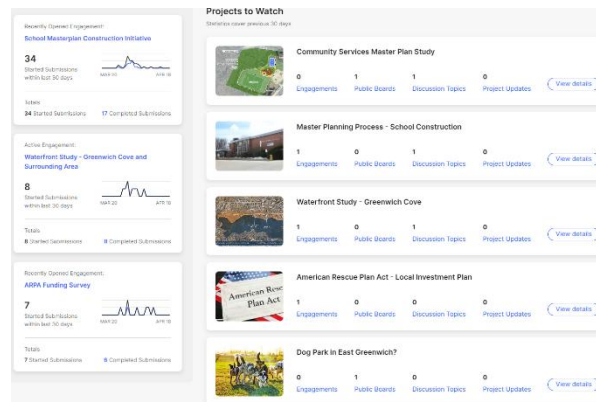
Recently Opened Engagement
School Masterplan Construction Initiative
34
Started Submissions within last 30 days
MAR 20 APR 18
Totals
34 Started Submissions 17 Completed Submissions

Active Engagement
Waterfront Study - Greenwich Cove and Surrounding Area
8
Started Submissions within last 30 days
MAR 20 APR 18
Totals
8 Started Submissions 8 Completed Submissions

Recently Opened Engagement
ARPA Funding Survey
7
Started Submissions within last 30 days
MAR 20 APR 18
Totals
7 Started Submissions 5 Completed Submissions

Projects to Watch
Statistics cover previous 30 days

Community Services Master Plan Study
0 Engagements 1 Public Boards 1 Discussion Topics 0 Project Updates View details

Master Planning Process - School Construction
1 Engagements 0 Public Boards 1 Discussion Topics 0 Project Updates View details

Waterfront Study - Greenwich Cove
1 Engagements 0 Public Boards 1 Discussion Topics 0 Project Updates View details

American Rescue Plan Act - Local Investment Plan
American Rescue Plan Act
1 Engagements 0 Public Boards 0 Discussion Topics 0 Project Updates View details

Dog Park in East Greenwich?
0 Engagements 1 Public Boards 0 Discussion Topics 0 Project Updates View details